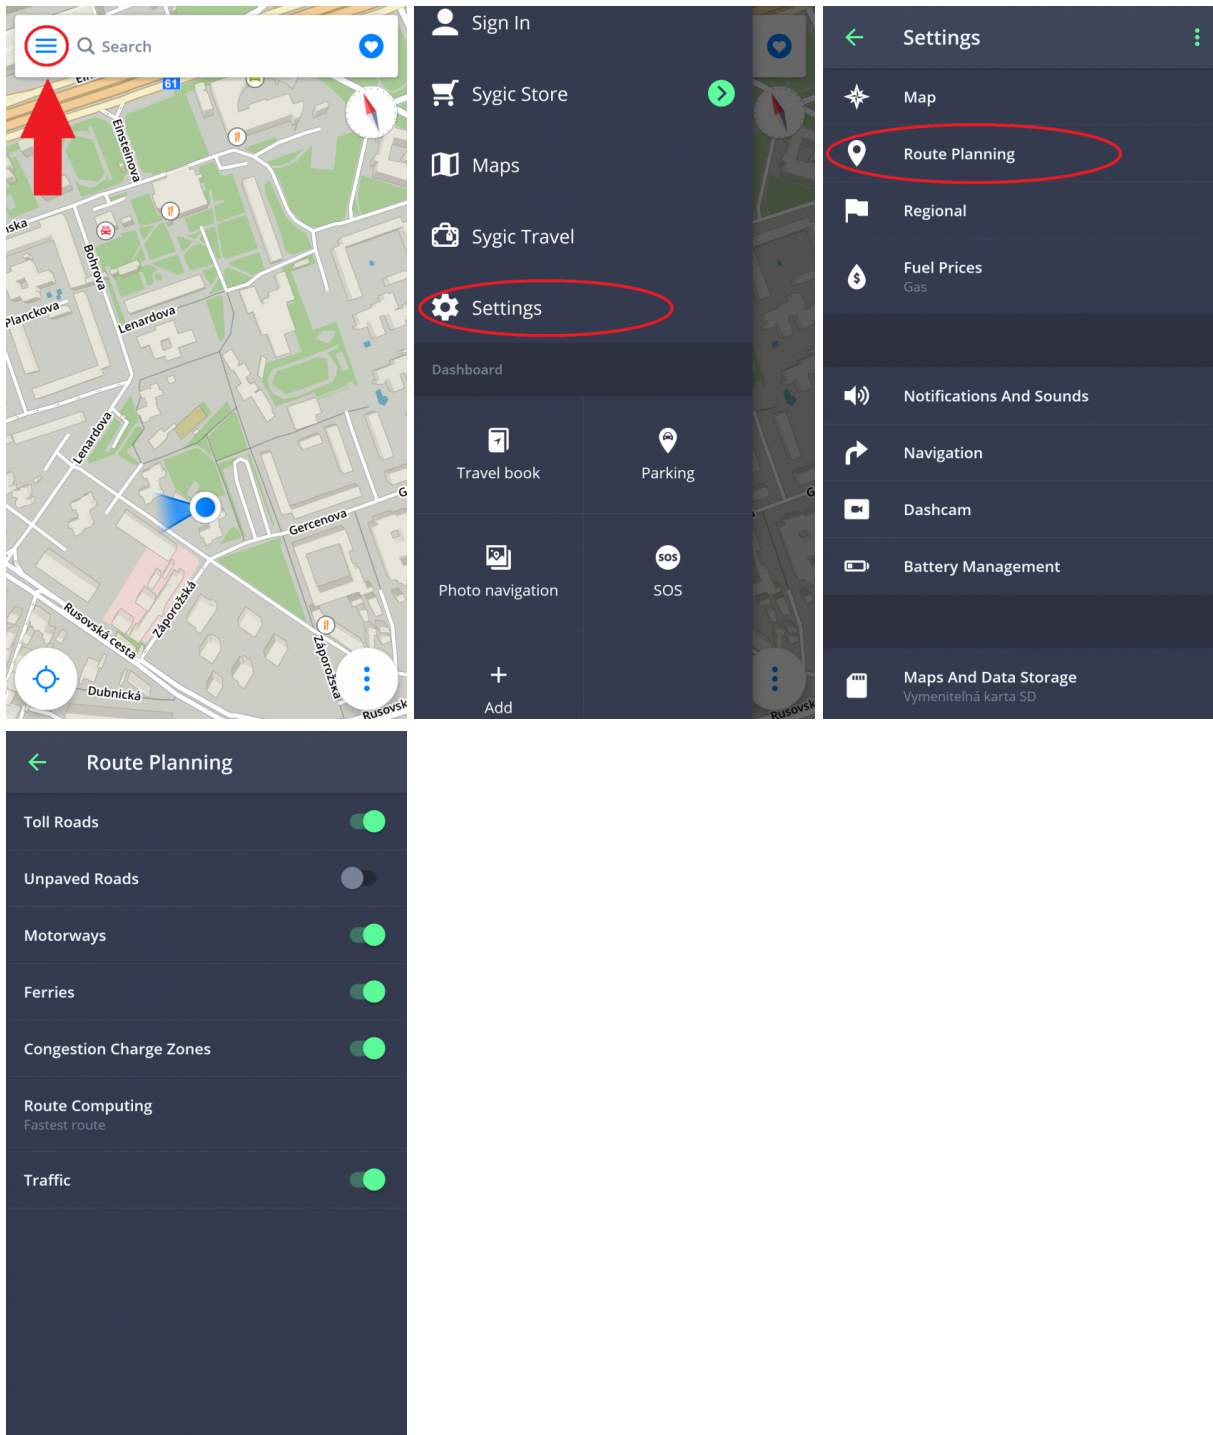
Search

61

Einsteinova

Bohrova

Planckova

Lenardova

Lenardova

Gercenova

Rusovská cesta

Záporožská

Dubnická

Záporožská

Rusovsk

Sign In

Sygic Store

Maps

Sygic Travel

Settings

Dashboard

Travel book

Parking

Photo navigation

SOS

Add

Settings

Map

Route Planning

Regional

Fuel Prices
Gas

Notifications And Sounds

Navigation

Dashcam

Battery Management

Maps And Data Storage
Vymeniteľná karta SD

Route Planning

Toll Roads

Unpaved Roads

Motorways

Ferries

Congestion Charge Zones

Route Computing
Fastest route

Traffic